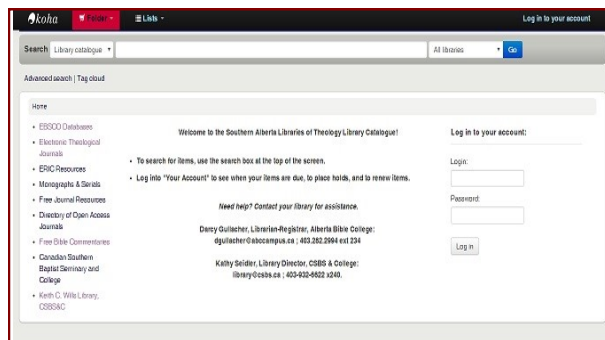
koha Folder Lists Log in to your account

Search Library catalogue All libraries Go

Advanced search | Tag cloud

Home

- EBSCO Databases
- Electronic Theological Journals
- ERIC Resources
- Monographs & Serials
- Free Journal Resources
- Directory of Open Access Journals
- Free Bible Commentaries
- Canadian Southern Baptist Seminary and College
- Keith C. Wills Library, CSBS&C

Welcome to the Southern Alberta Libraries of Theology Library Catalogue!

- To search for items, use the search box at the top of the screen.
- Log into "Your Account" to see when your items are due, to place holds, and to renew items.

Need help? Contact your library for assistance.

Darcy Gullacher, Librarian-Registrar, Alberta Bible College: dgullacher@abccampus.ca ; 403.282.2994 ext 234

Kathy Seidler, Library Director, CSBS & College: library@csbs.ca ; 403-932-6622 x240.

Log in to your account:

Login:

Password:

Log in